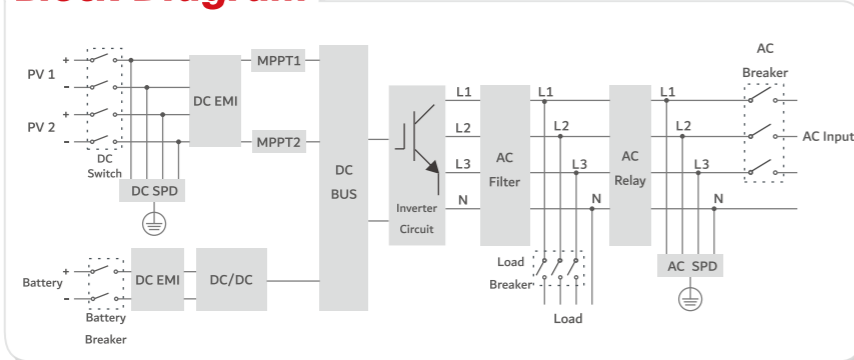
Block Diagram

PV 1
+
-
PV 2
+
-
DC Switch
DC SPD
DC EMI
MPPT1
MPPT2
DC BUS
Inverter Circuit
L1
L2
L3
N
AC Filter
L1
L2
L3
N
Load Breaker
Load
AC Relay
L1
L2
L3
N
AC SPD
AC Breaker
AC Input
Battery
+
-
Battery Breaker
DC EMI
DC/DC